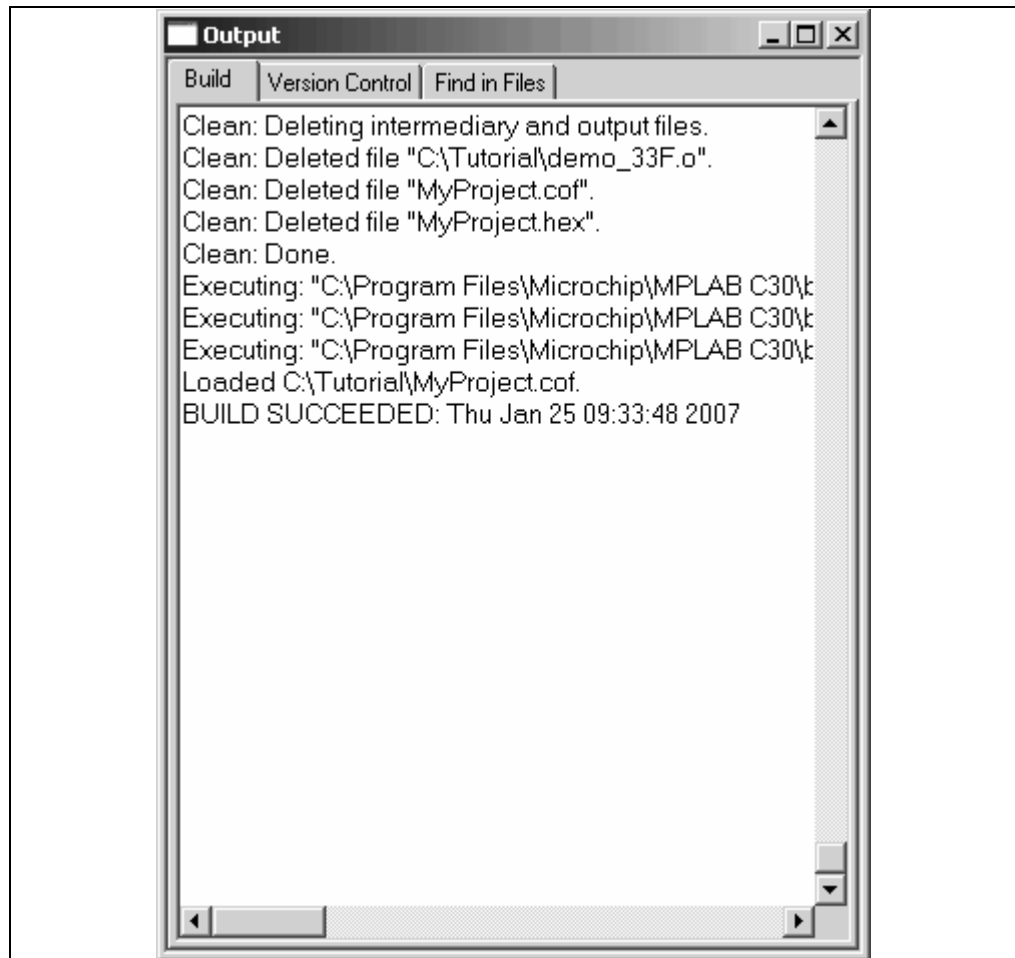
Output

Build | Version Control | Find in Files

Clean: Deleting intermediary and output files.
Clean: Deleted file "C:\Tutorial\demo_33F.o".
Clean: Deleted file "MyProject.cof".
Clean: Deleted file "MyProject.hex".
Clean: Done.
Executing: "C:\Program Files\Microchip\MPLAB C30\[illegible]
Executing: "C:\Program Files\Microchip\MPLAB C30\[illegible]
Executing: "C:\Program Files\Microchip\MPLAB C30\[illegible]
Loaded C:\Tutorial\MyProject.cof.
BUILD SUCCEEDED: Thu Jan 25 09:33:48 2007